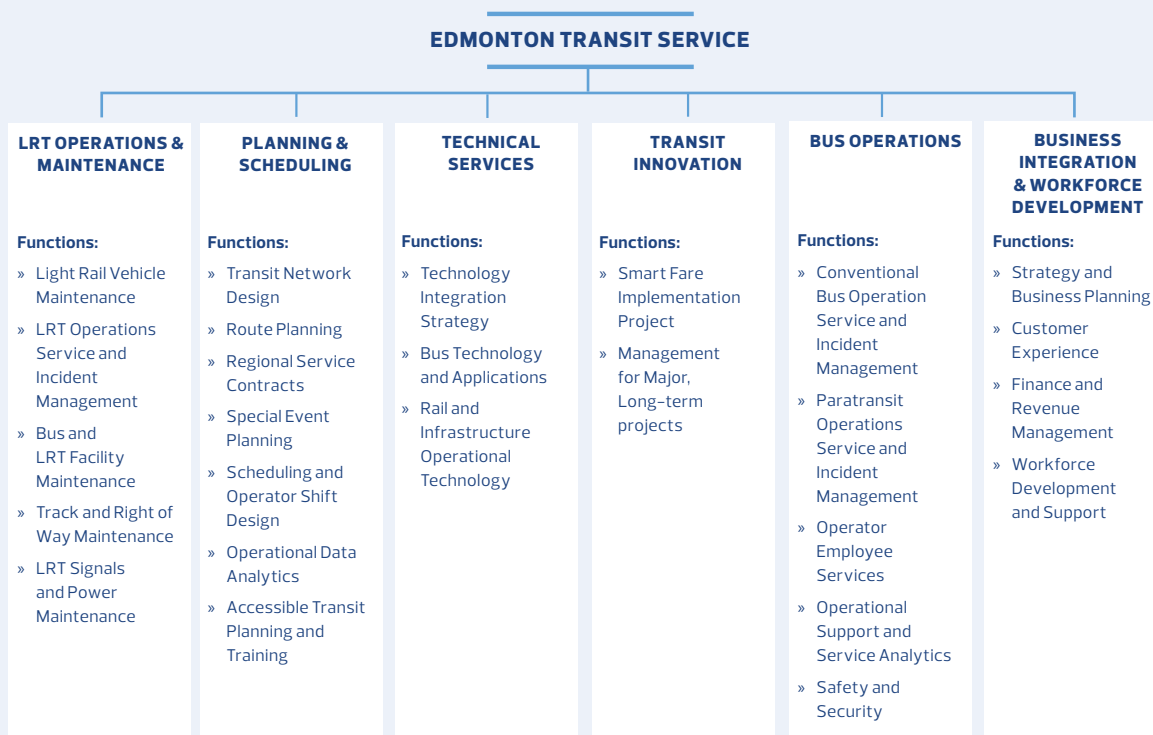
EDMONTON TRANSIT SERVICE

LRT OPERATIONS & MAINTENANCE

Functions:
» Light Rail Vehicle Maintenance
» LRT Operations Service and Incident Management
» Bus and LRT Facility Maintenance
» Track and Right of Way Maintenance
» LRT Signals and Power Maintenance

PLANNING & SCHEDULING

Functions:
» Transit Network Design
» Route Planning
» Regional Service Contracts
» Special Event Planning
» Scheduling and Operator Shift Design
» Operational Data Analytics
» Accessible Transit Planning and Training

TECHNICAL SERVICES

Functions:
» Technology Integration Strategy
» Bus Technology and Applications
» Rail and Infrastructure Operational Technology

TRANSIT INNOVATION

Functions:
» Smart Fare Implementation Project
» Management for Major, Long-term projects

BUS OPERATIONS

Functions:
» Conventional Bus Operation Service and Incident Management
» Paratransit Operations Service and Incident Management
» Operator Employee Services
» Operational Support and Service Analytics
» Safety and Security

BUSINESS INTEGRATION & WORKFORCE DEVELOPMENT

Functions:
» Strategy and Business Planning
» Customer Experience
» Finance and Revenue Management
» Workforce Development and Support